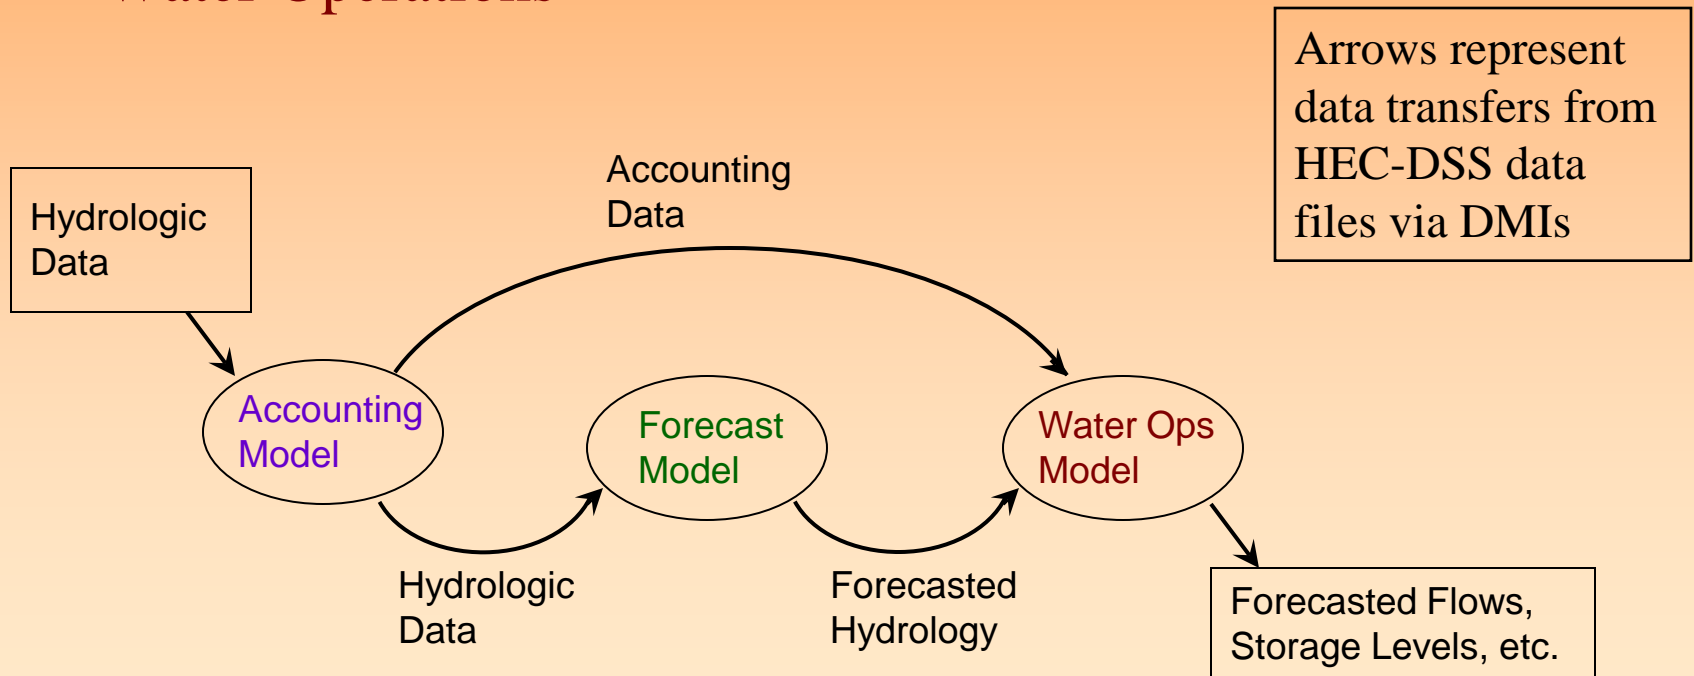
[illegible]

Arrows represent data transfers from HEC-DSS data files via DMIs

Hydrologic Data

Accounting Data

Accounting Model

Forecast Model

Water Ops Model

Hydrologic Data

Forecasted Hydrology

Forecasted Flows, Storage Levels, etc.